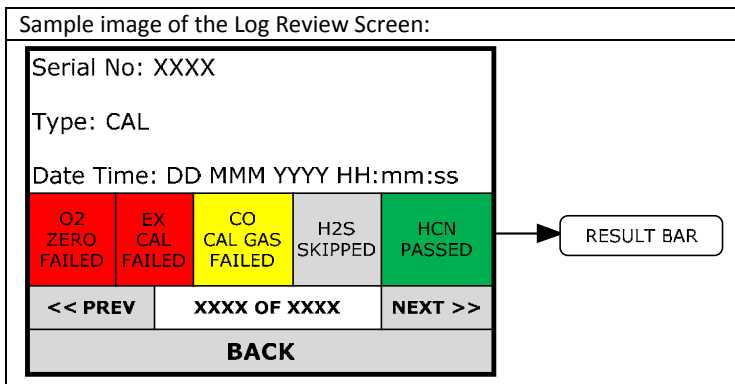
Sample image of the Log Review Screen:

Serial No: XXXX

Type: CAL

Date Time: DD MMM YYYY HH:mm:ss

| O2 ZERO FAILED | EX CAL FAILED | CO CAL GAS FAILED | H2S SKIPPED | HCN PASSED |
|---|---|---|---|---|

RESULT BAR

<< PREV

XXXX OF XXXX

NEXT >>

BACK